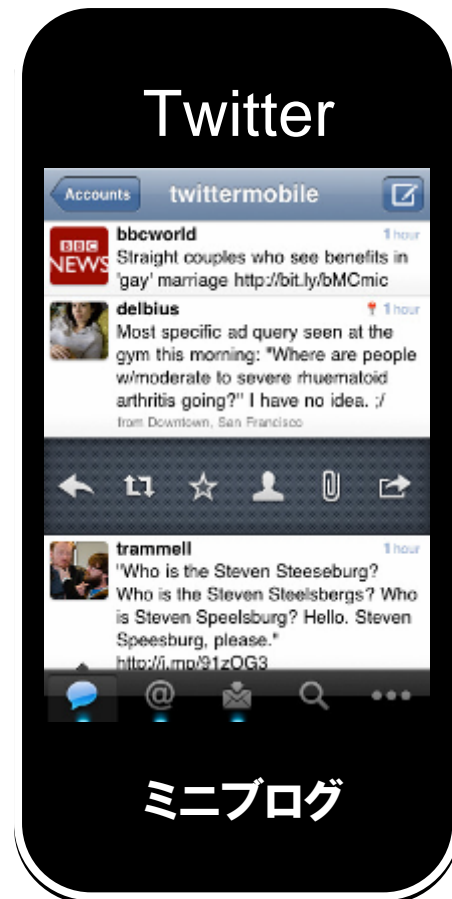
Twitter

Accounts twittermobile

BBC NEWS
bbcworld 1 hour
Straight couples who see benefits in 'gay' marriage http://bit.ly/bMCmic

delbius 1 hour
Most specific ad query seen at the gym this morning: "Where are people w/moderate to severe rhuematoid arthritis going?" I have no idea. :/
from Downtown, San Francisco

trammell 1 hour
"Who is the Steven Steeseburg? Who is the Steven Steelsbergs? Who is Steven Speelsburg? Hello. Steven Speesburg, please."
http://j.mp/91zOG3

ミニブログ